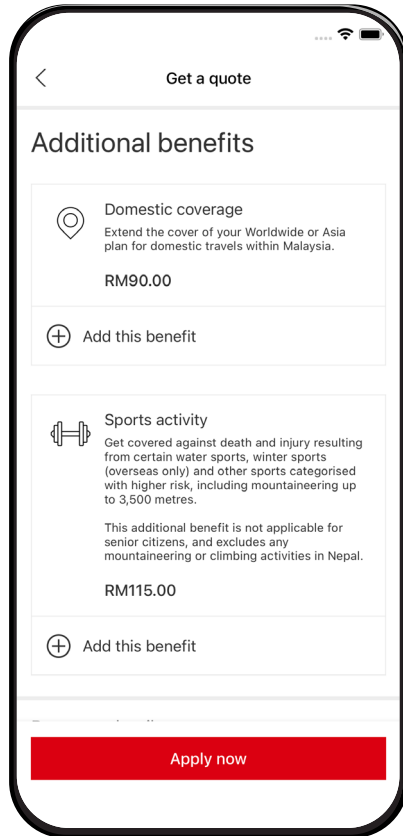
Get a quote

Additional benefits

Domestic coverage
Extend the cover of your Worldwide or Asia plan for domestic travels within Malaysia.

RM90.00

Add this benefit

Sports activity
Get covered against death and injury resulting from certain water sports, winter sports (overseas only) and other sports categorised with higher risk, including mountaineering up to 3,500 metres.

This additional benefit is not applicable for senior citizens, and excludes any mountaineering or climbing activities in Nepal.

RM115.00

Add this benefit

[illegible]

Apply now